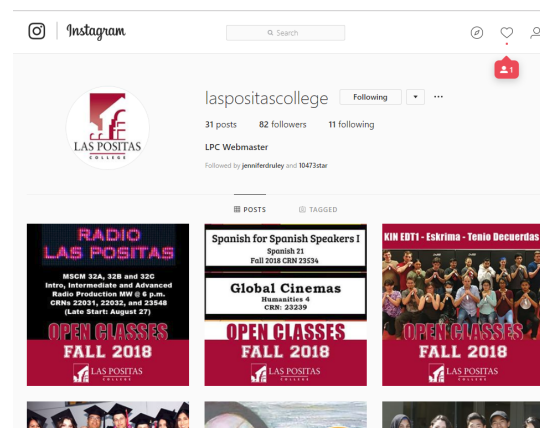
Instagram

Search

1

LAS POSITAS COLLEGE

laspositascollege Following ···

31 posts 82 followers 11 following

LPC Webmaster

Followed by jenniferdruley and 10473star

POSTS TAGGED

RADIO LAS POSITAS

MSCM 32A, 32B and 32C Intro, Intermediate and Advanced Radio Production MW @ 6 p.m. CRNs 22031, 22032, and 23548 (Late Start: August 27)

OPEN CLASSES FALL 2018

LAS POSITAS COLLEGE

Spanish for Spanish Speakers I
Spanish 21
Fall 2018 CRN 23534

Global Cinemas
Humanities 4
CRN: 23239

OPEN CLASSES FALL 2018

LAS POSITAS COLLEGE

KIN EDT1 - Eskrima - Tenio Decuerdas

OPEN CLASSES FALL 2018

LAS POSITAS COLLEGE